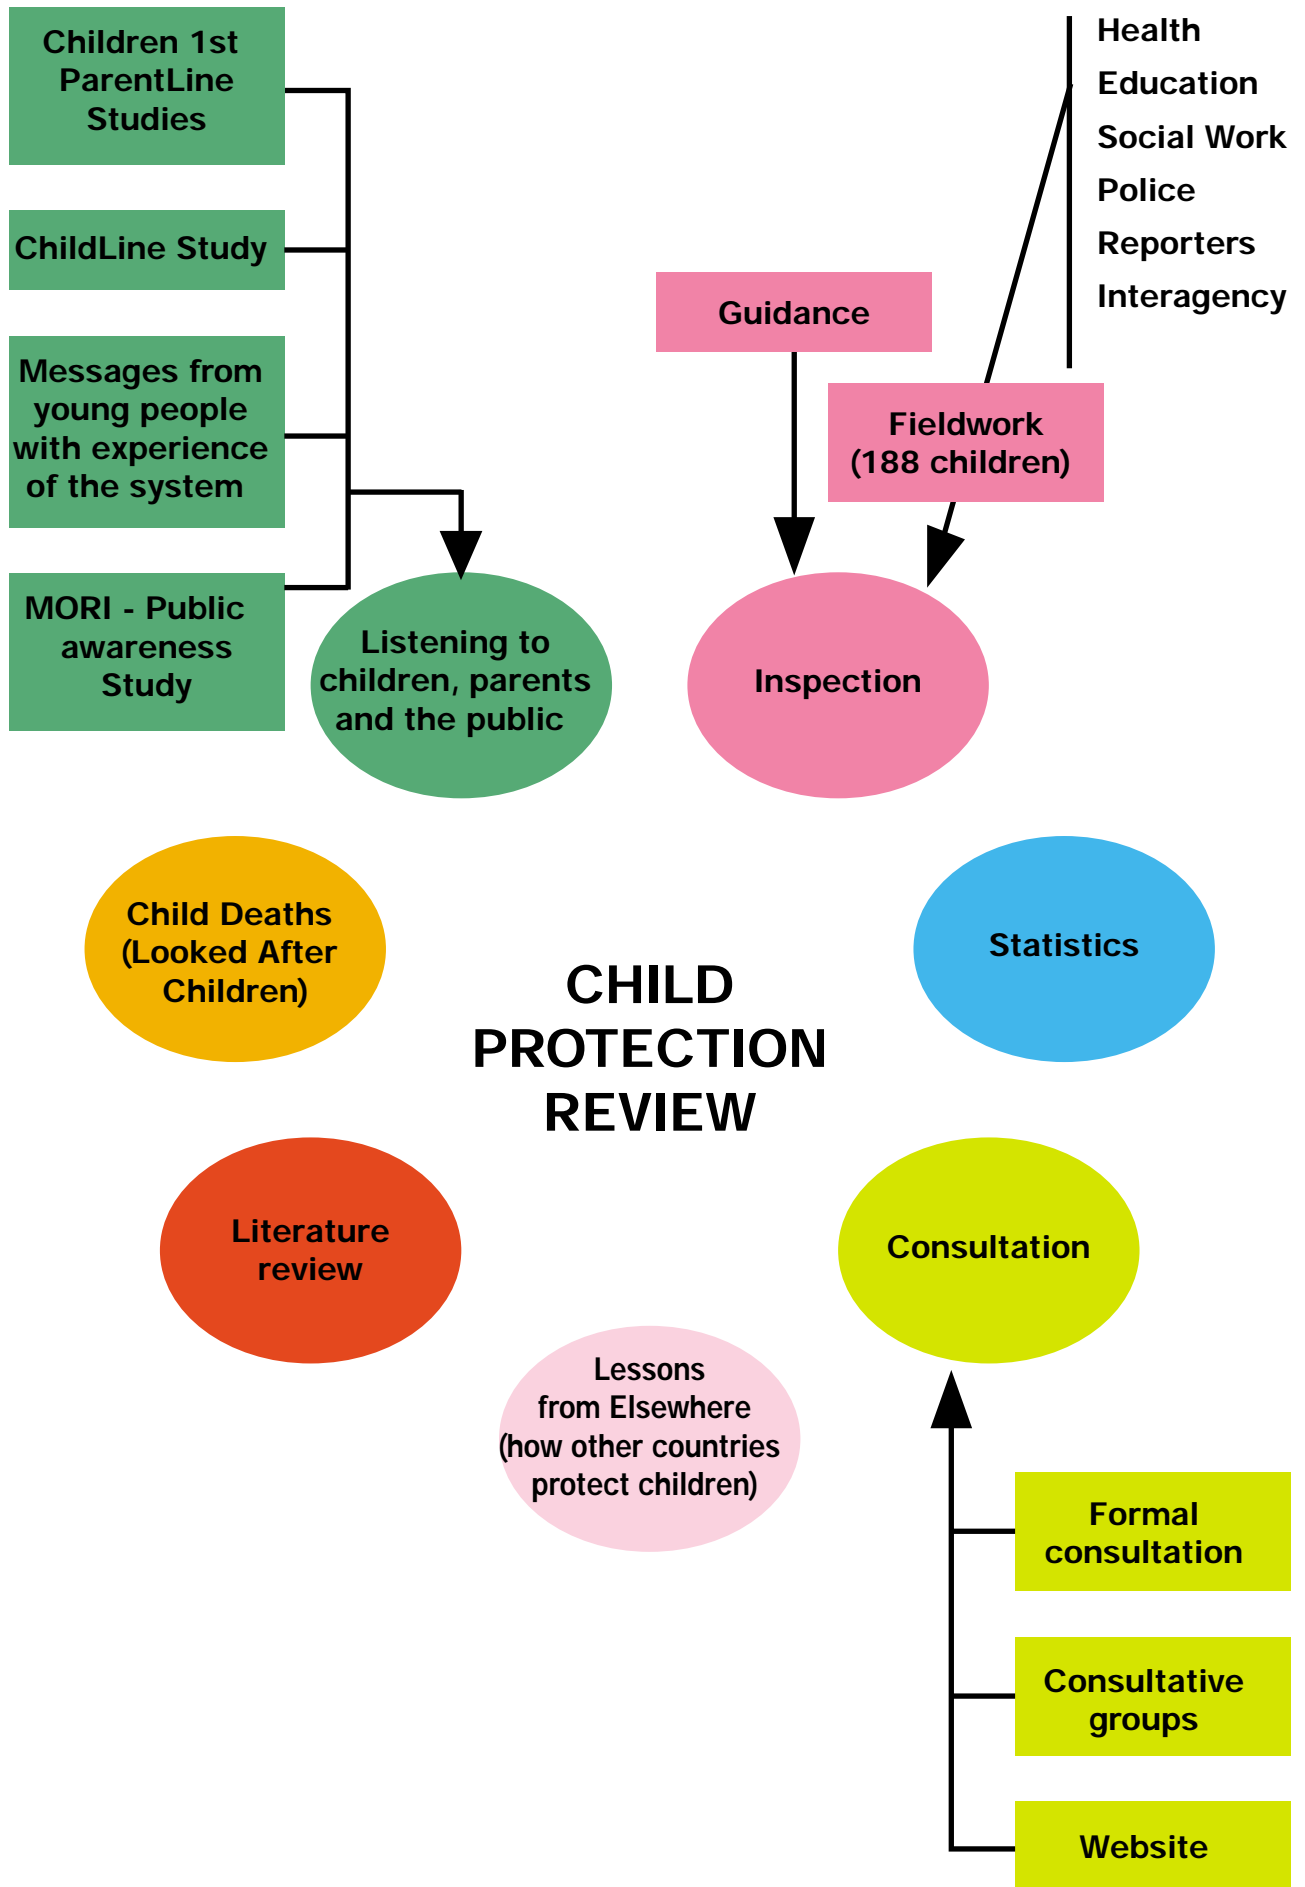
Children 1st ParentLine Studies

ChildLine Study

Messages from young people with experience of the system

MORI - Public awareness Study

Listening to children, parents and the public

Health
Education
Social Work
Police
Reporters
Interagency

Guidance

Fieldwork (188 children)

Inspection

Child Deaths (Looked After Children)

CHILD PROTECTION REVIEW

Statistics

Literature review

Consultation

Lessons from Elsewhere (how other countries protect children)

Formal consultation

Consultative groups

Website